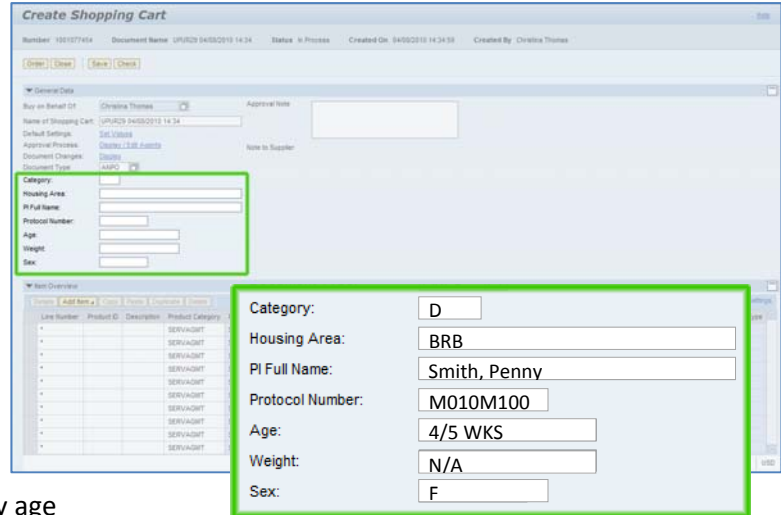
Create Shopping Cart

Help

Number 1001077454 Document Name UPUR29 04/08/2010 14:34 Status In Process Created On 04/08/2010 14:34:59 Created By Christina Thomas

Order Close Save Check

General Data

Buy on Behalf Of: Christina Thomas

Name of Shopping Cart: UPUR29 04/08/2010 14:34

Default Settings: Set Values

Approval Process: Display / Edit Agents

Document Changes: Display

Document Type: AMPO

Category:
Housing Area:
PI Full Name:
Protocol Number:
Age:
Weight:
Sex:

Approval Note

Note to Supplier

Item Overview

Details Add Item Copy Paste Duplicate Delete

Line Number Product ID Description Product Category

SERVAGMT
SERVAGMT
SERVAGMT
SERVAGMT
SERVAGMT
SERVAGMT
SERVAGMT
SERVAGMT
SERVAGMT

Settings

USD

Category: D
Housing Area: BRB
PI Full Name: Smith, Penny
Protocol Number: M010M100
Age: 4/5 WKS
Weight: N/A
Sex: F

y age